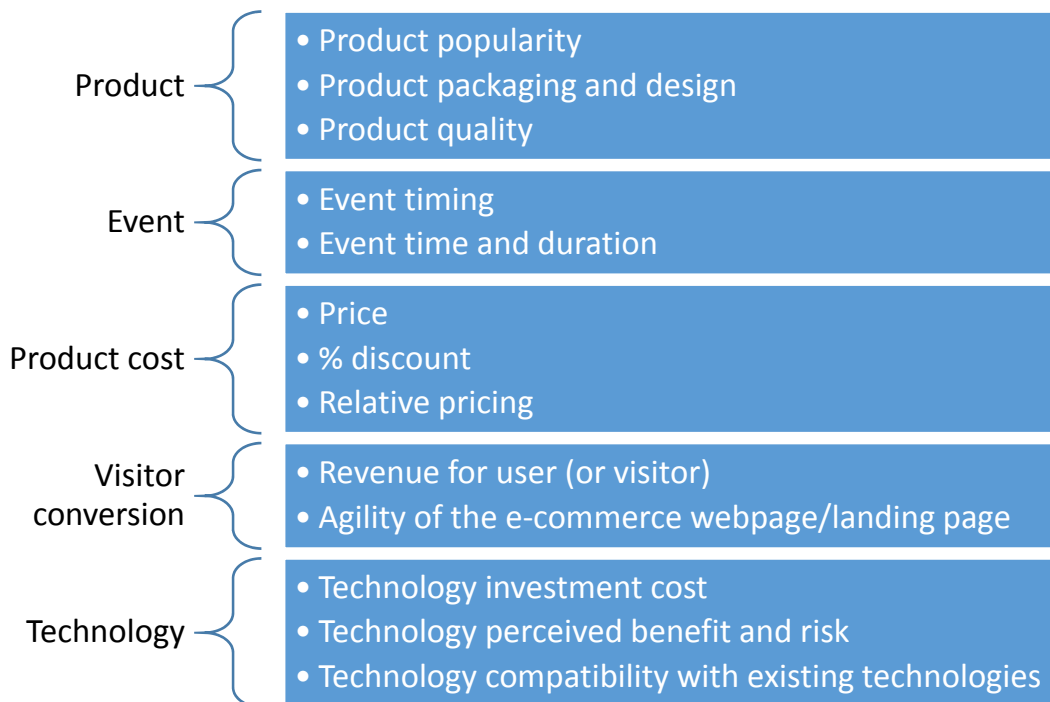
Product

• Product popularity
• Product packaging and design
• Product quality

Event

• Event timing
• Event time and duration

Product cost

• Price
• % discount
• Relative pricing

Visitor conversion

• Revenue for user (or visitor)
• Agility of the e-commerce webpage/landing page

Technology

• Technology investment cost
• Technology perceived benefit and risk
• Technology compatibility with existing technologies